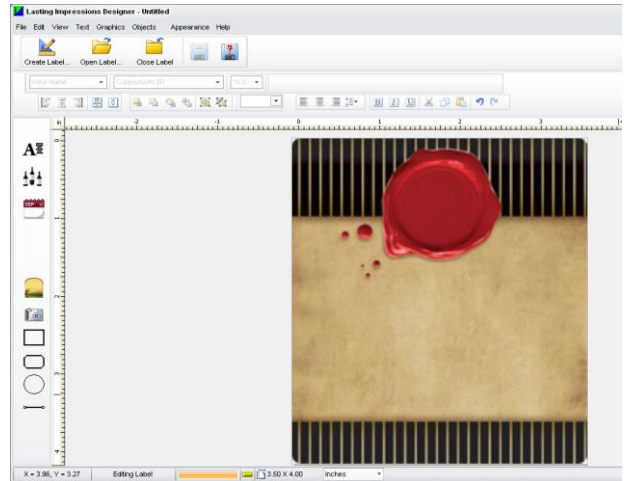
Lasting Impressions Designer - Untitled

File Edit View Text Graphics Objects Appearance Help

Create Label... Open Label... Close Label

Print Name

CopperplGoth BT

in -2 -1 0 1 2 3

X = 3.98, Y = 3.27 Editing Label 3.50 X 4.00 Inches